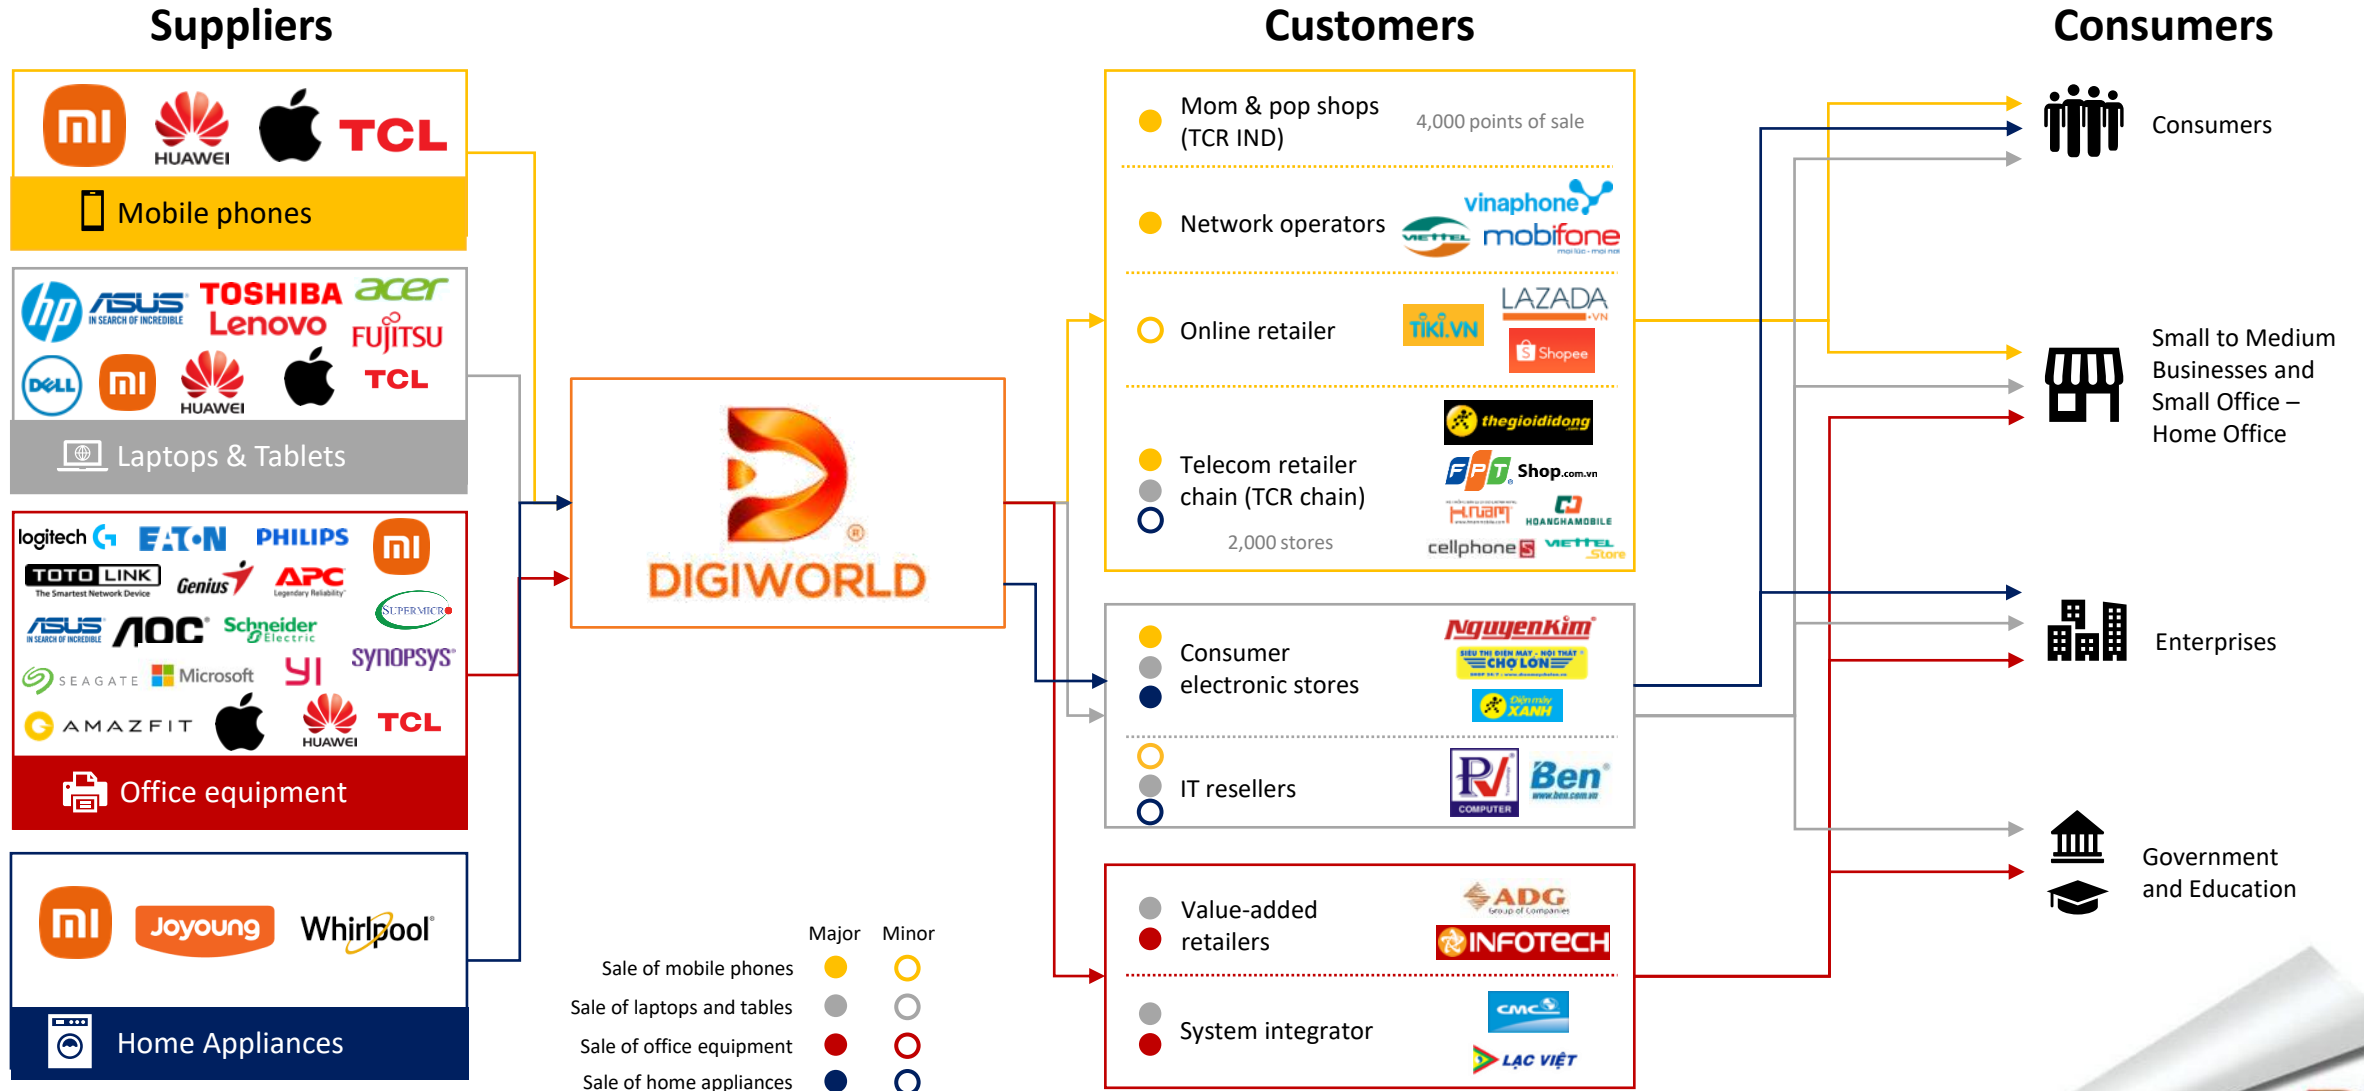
Suppliers

Customers

Consumers

mi HUAWEI TCL

Mobile phones

hp ASUS IN SEARCH OF INCREDIBLE TOSHIBA acer Lenovo FUJITSU DELL mi HUAWEI TCL

Laptops & Tablets

logitech EATON PHILIPS mi TOTOLINK The Smartest Network Device Genius APC Legendary Reliability SUPERMICRO ASUS IN SEARCH OF INCREDIBLE AOC Schneider Electric SEAGATE Microsoft YI SYNOPSYS AMAZFIT HUAWEI TCL

Office equipment

mi Joyoung Whirlpool

Home Appliances

DIGIWORLD

Mom & pop shops (TCR IND)

4,000 points of sale

Network operators vinaphone viettel mobifone

Online retailer TIKI.VN LAZADA .VN Shopee

Telecom retailer chain (TCR chain)

2,000 stores

thegioididong FPT Shop.com.vn HNAM HOANGHAMOBILE cellphoneS viettel Store

Consumer electronic stores

NguyenKim CHỢ LỚN Điện máy XANH

IT resellers

PV COMPUTER Ben www.ben.com.vn

Value-added retailers

ADG Group of Companies INFOTECH

System integrator

cmc LẠC VIỆT

Consumers

Small to Medium Businesses and Small Office – Home Office

Enterprises

Government and Education

| | Major | Minor |
|---|---|---|
| Sale of mobile phones | | |
| Sale of laptops and tables | | |
| Sale of office equipment | | |
| Sale of home appliances | | |